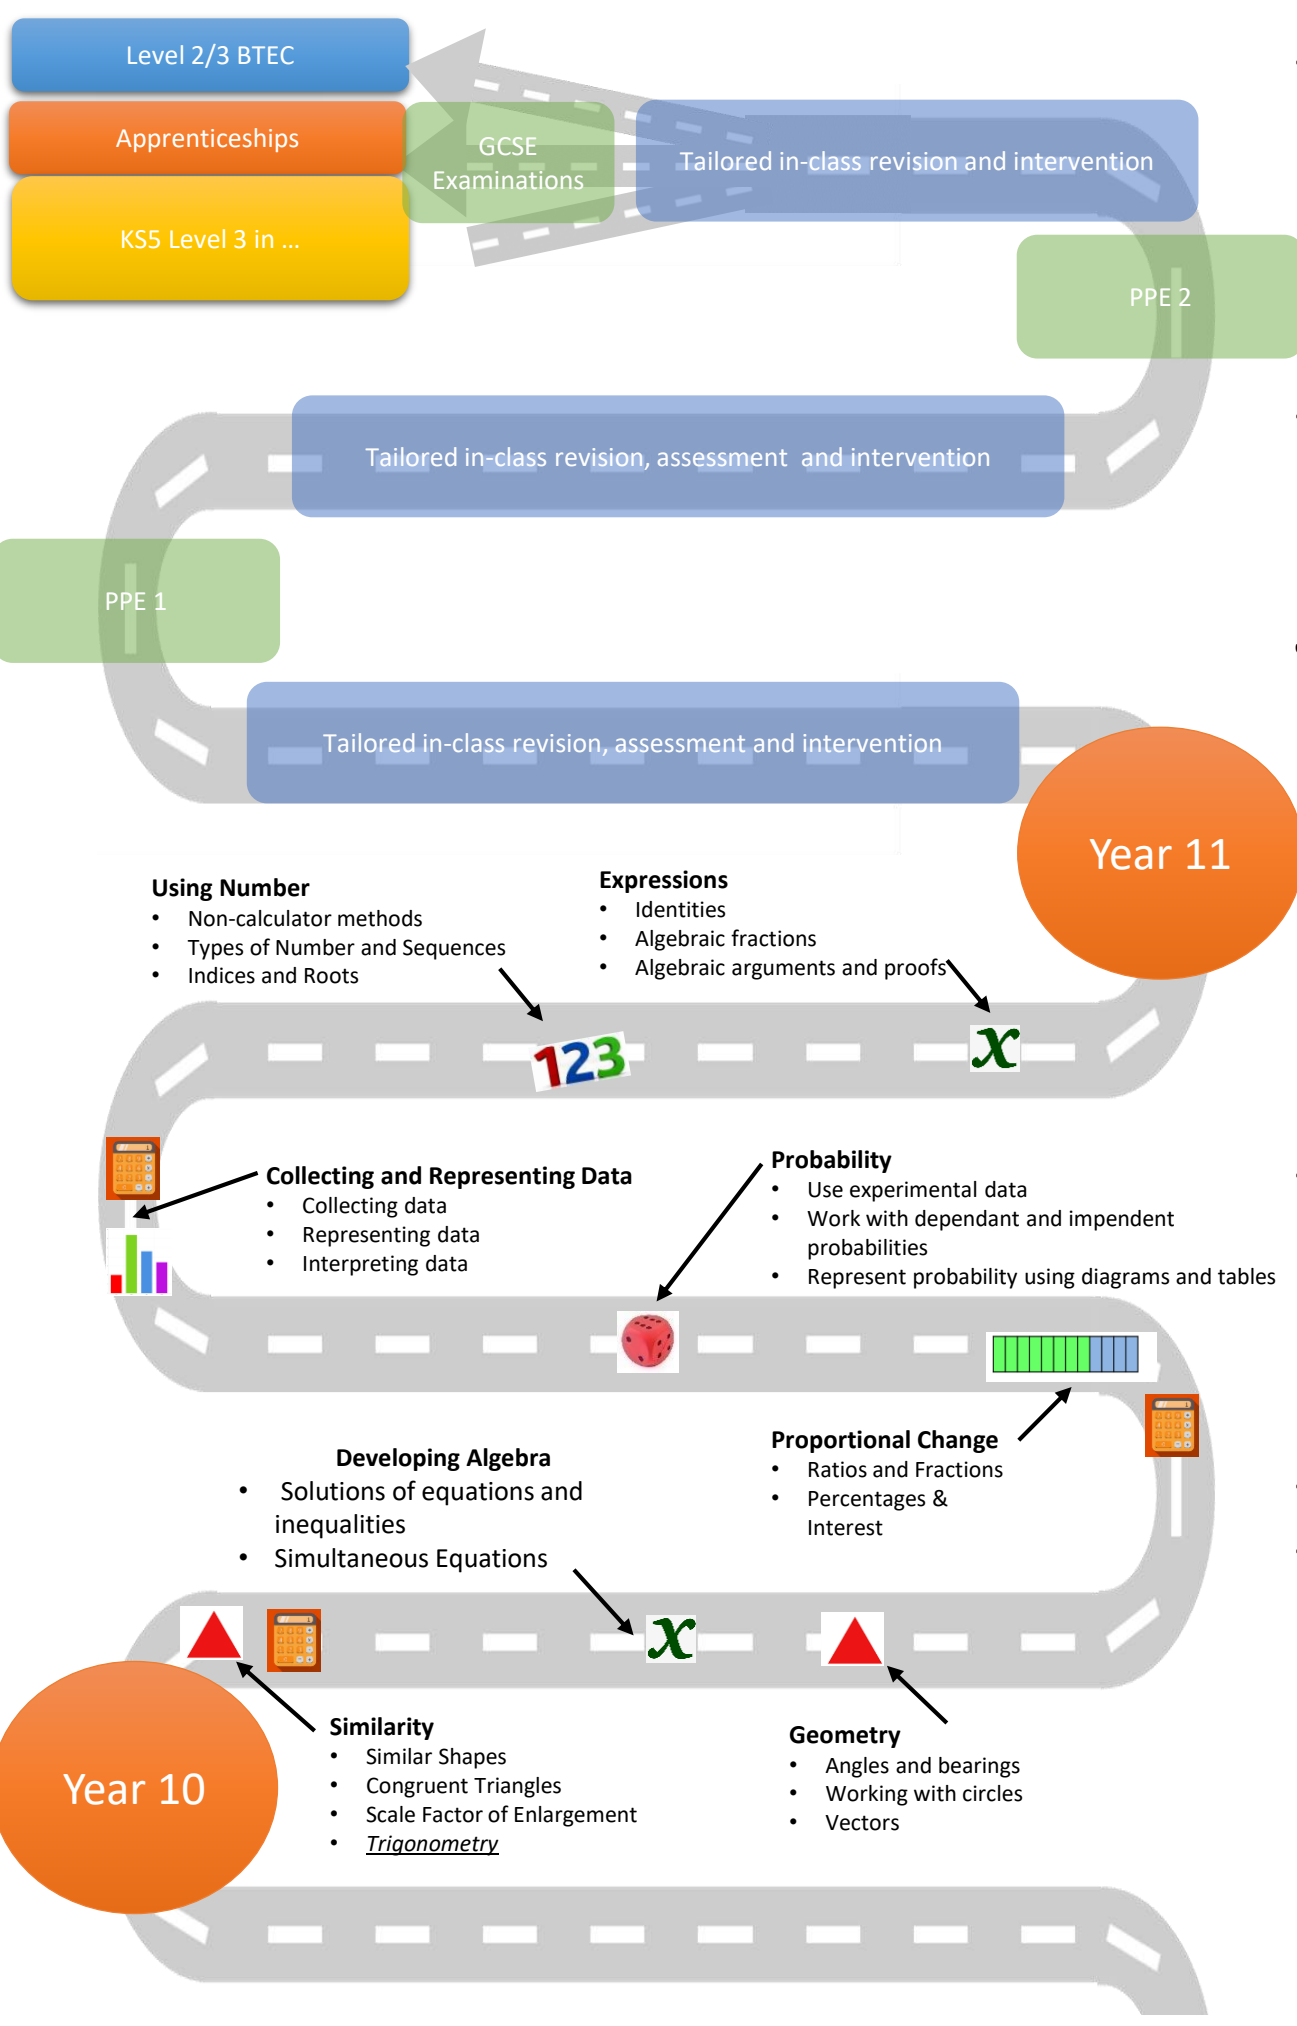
Level 2/3 BTEC

Apprenticeships

KS5 Level 3 in ...

GCSE Examinations

Tailored in-class revision and intervention

PPE 2

Tailored in-class revision, assessment and intervention

PPE 1

Tailored in-class revision, assessment and intervention

Year 11

**Using Number**
- Non-calculator methods
- Types of Number and Sequences
- Indices and Roots

**Expressions**
- Identities
- Algebraic fractions
- Algebraic arguments and proofs

123

$x$

**Collecting and Representing Data**
- Collecting data
- Representing data
- Interpreting data

**Probability**
- Use experimental data
- Work with dependant and impendent probabilities
- Represent probability using diagrams and tables

**Developing Algebra**
- Solutions of equations and inequalities
- Simultaneous Equations

**Proportional Change**
- Ratios and Fractions
- Percentages & Interest

$x$

Year 10

**Similarity**
- Similar Shapes
- Congruent Triangles
- Scale Factor of Enlargement
- Trigonometry

**Geometry**
- Angles and bearings
- Working with circles
- Vectors